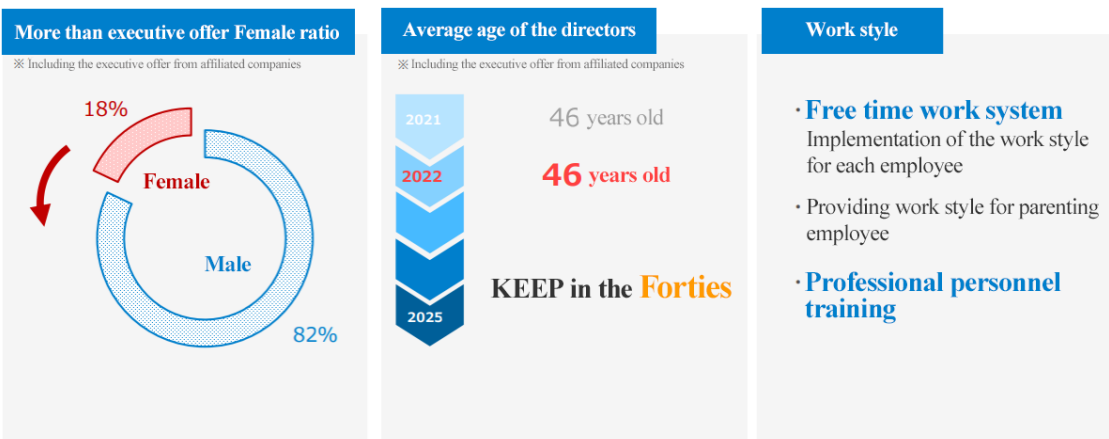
More than executive offer Female ratio

※ Including the executive offer from affiliated companies

18%

Female

Male

82%

Average age of the directors

※ Including the executive offer from affiliated companies

2021

46 years old

2022

46 years old

KEEP in the Forties

2025

Work style

・Free time work system
Implementation of the work style for each employee

・Providing work style for parenting employee

・Professional personnel training